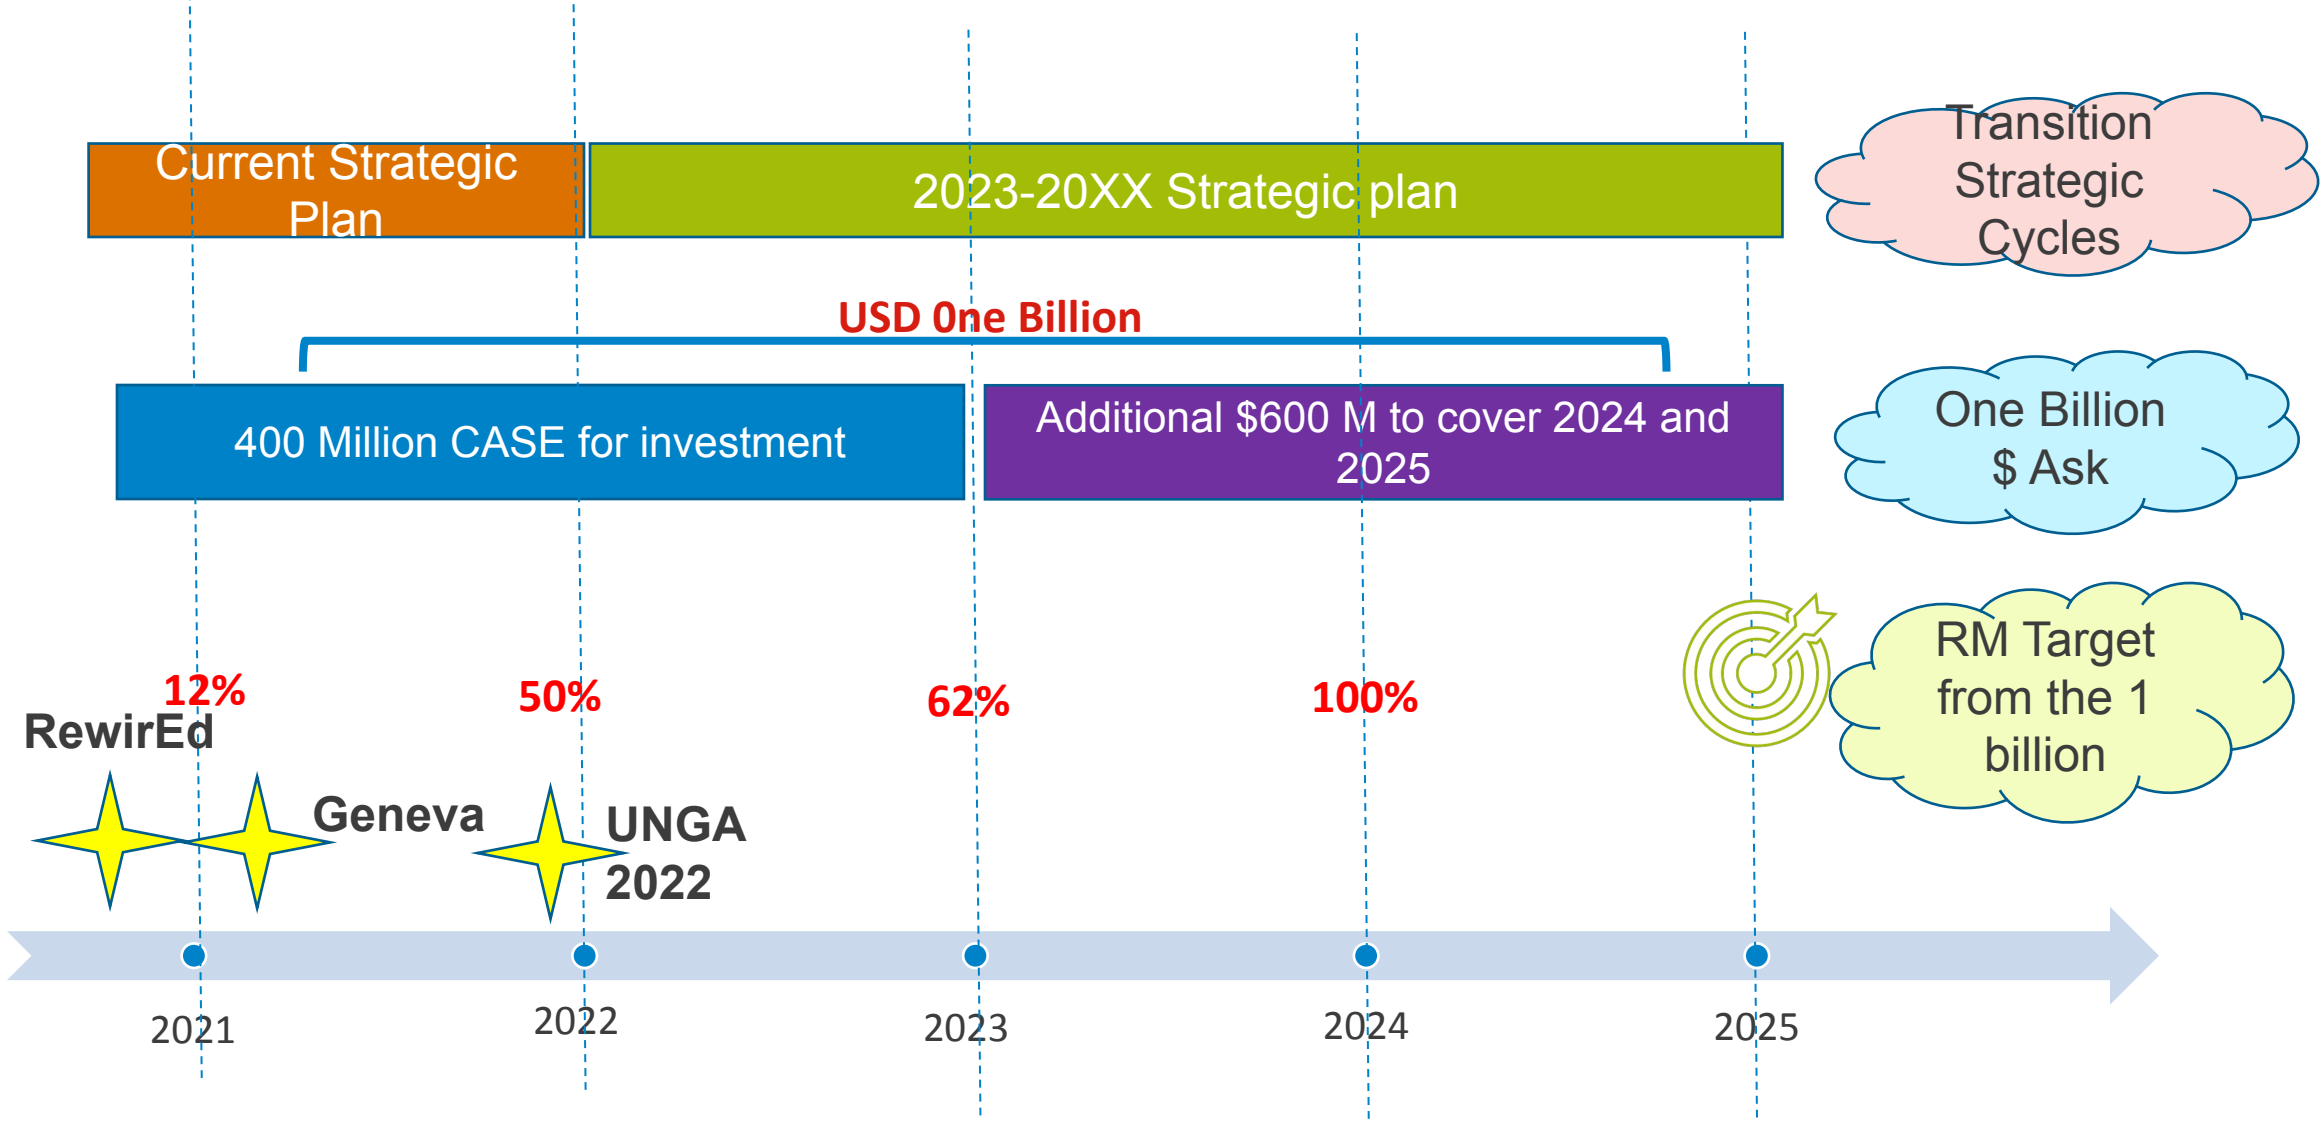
Current Strategic Plan

2023-20XX Strategic plan

Transition Strategic Cycles

USD One Billion

400 Million CASE for investment

Additional $600 M to cover 2024 and 2025

One Billion $ Ask

RM Target from the 1 billion

12%

50%

62%

100%

RewirEd

Geneva

UNGA 2022

2021

2022

2023

2024

2025